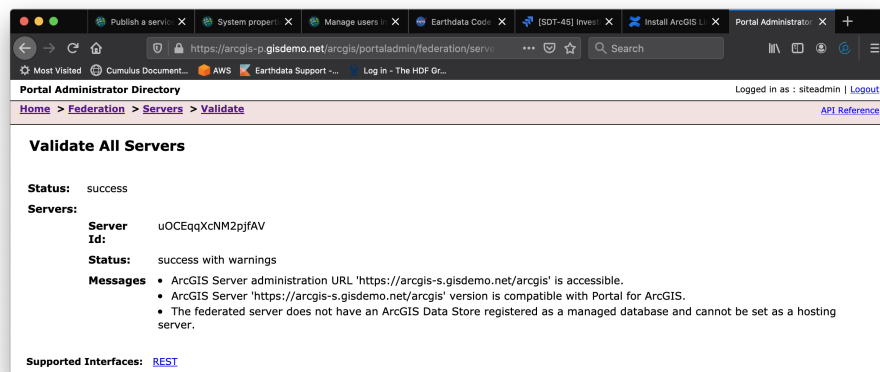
Publish a service
System properti
Manage users in
Earthdata Code
[SDT-45] Invest
Install ArcGIS
Portal Administrato

https://arcgis-p.gisdemo.net/arcgis/portaladmin/federation/serve

Search

Most Visited
Cumulus Document...
AWS
Earthdata Support -...
Log in - The HDF Gr...

Portal Administrator Directory

Logged in as : siteadmin | Logout

Home > Federation > Servers > Validate

API Reference

Validate All Servers

Status: success

Servers:

Server Id: uOCEqqXcNM2pjfAV

Status: success with warnings

Messages
- ArcGIS Server administration URL 'https://arcgis-s.gisdemo.net/arcgis' is accessible.
- ArcGIS Server 'https://arcgis-s.gisdemo.net/arcgis' version is compatible with Portal for ArcGIS.
- The federated server does not have an ArcGIS Data Store registered as a managed database and cannot be set as a hosting server.

Supported Interfaces: REST